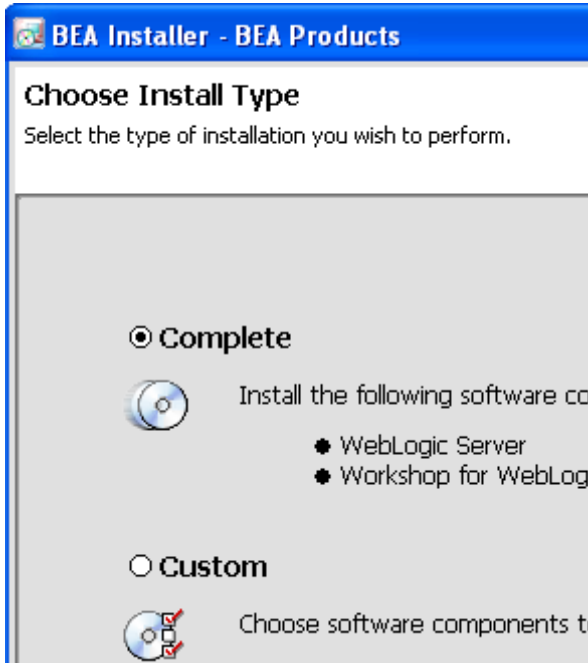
BEA Installer - BEA Products

Choose Install Type

Select the type of installation you wish to perform.

Complete

Install the following software co

- WebLogic Server
- Workshop for WebLog

Custom

Choose software components t